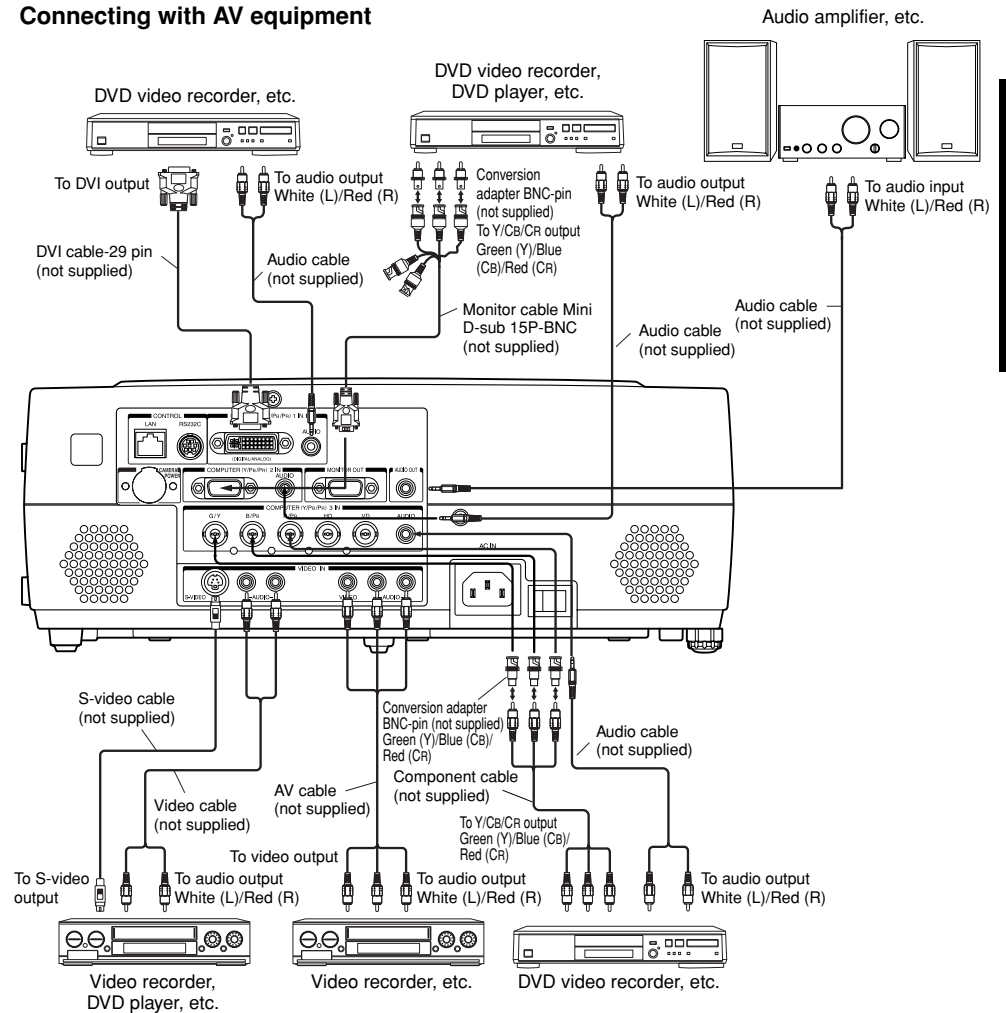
Connecting with AV equipment

Audio amplifier, etc.

DVD video recorder, etc.

DVD video recorder, DVD player, etc.

To DVI output

To audio output White (L)/Red (R)

Conversion adapter BNC-pin (not supplied)

To Y/CB/CR output Green (Y)/Blue (CB)/Red (CR)

To audio output White (L)/Red (R)

To audio input White (L)/Red (R)

DVI cable-29 pin (not supplied)

Audio cable (not supplied)

Monitor cable Mini D-sub 15P-BNC (not supplied)

Audio cable (not supplied)

Audio cable (not supplied)

CONTROL

LAN

RS232C

(Pb/Pr) 1 IN

AUDIO

(DIGITAL/ANALOG)

CAMERA POWER

COMPUTER (Y/Pb/Pr) 2 IN

AUDIO

MONITOR OUT

AUDIO OUT

COMPUTER (Y/Pb/Pr) 3 IN

G/Y

B/Pb

R/Pr

HD

VD

AUDIO

AC IN

VIDEO IN

S-VIDEO

AUDIO

VIDEO

AUDIO

S-video cable (not supplied)

Conversion adapter BNC-pin (not supplied) Green (Y)/Blue (CB)/Red (CR)

Audio cable (not supplied)

Component cable (not supplied)

Video cable (not supplied)

AV cable (not supplied)

To Y/CB/CR output Green (Y)/Blue (CB)/Red (CR)

To video output

To S-video output

To audio output White (L)/Red (R)

To audio output White (L)/Red (R)

To audio output White (L)/Red (R)

Video recorder, DVD player, etc.

Video recorder, etc.

DVD video recorder, etc.